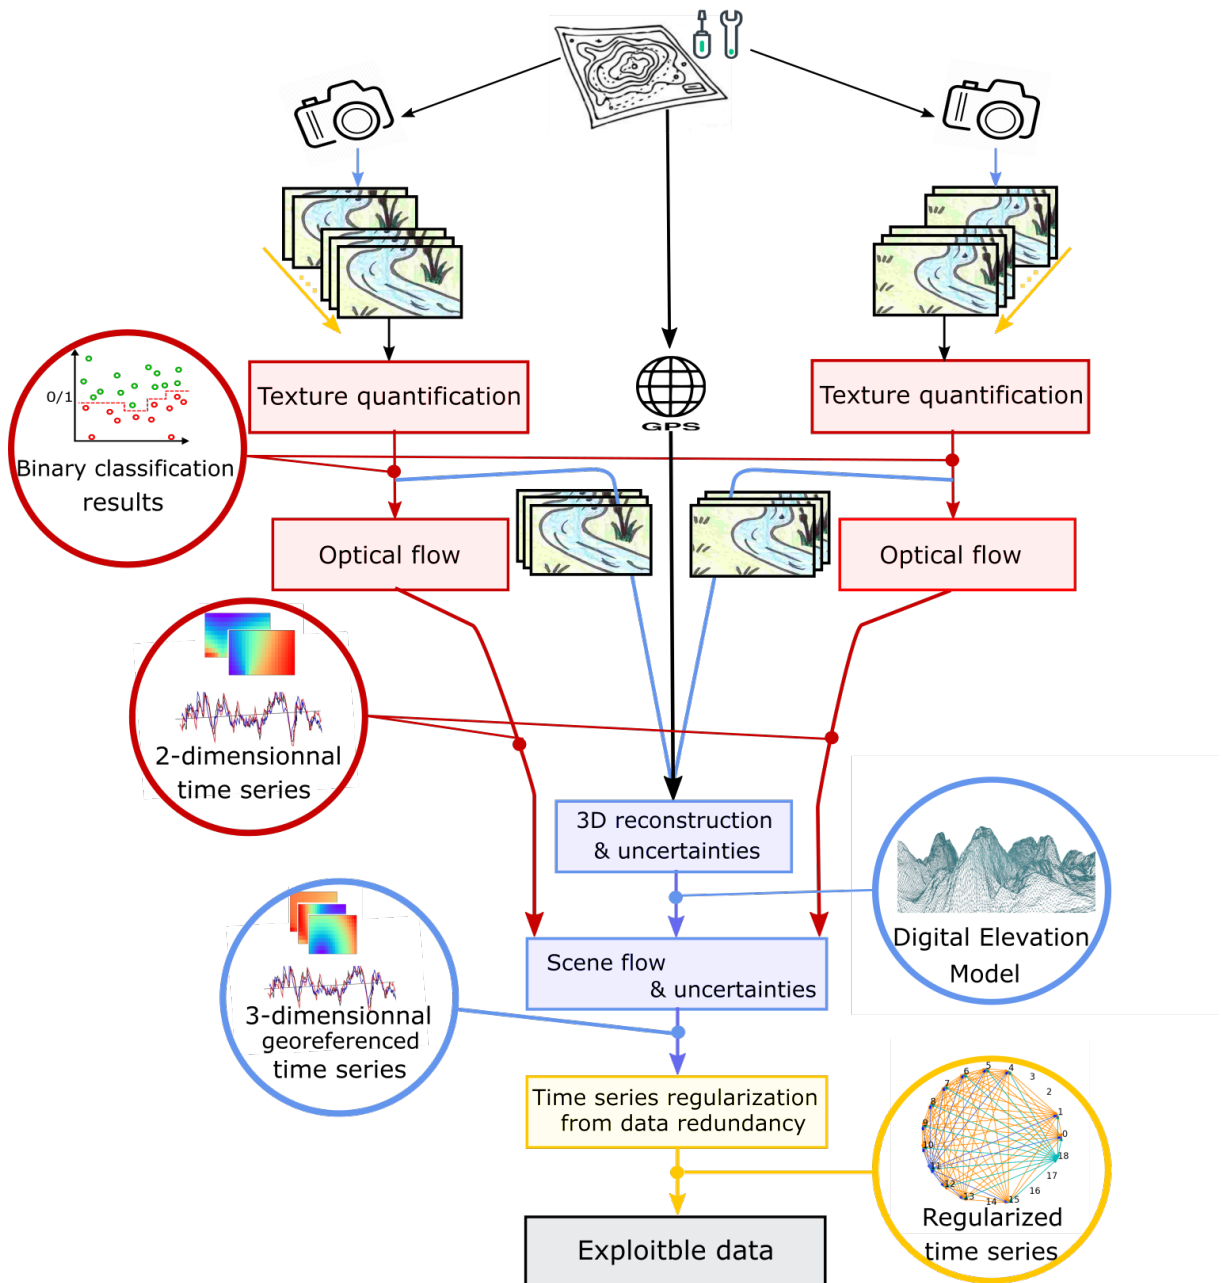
GPS

Texture quantification

Texture quantification

0/1

Binary classification results

Optical flow

Optical flow

2-dimensionnal time series

3D reconstruction & uncertainties

Digital Elevation Model

Scene flow & uncertainties

3-dimensionnal georeferenced time series

Time series regularization from data redundancy

7 6 5 4 3 2 8 1 9 0 10 18 11 17 12 16 13 14 15

Regularized time series

Exploitble data